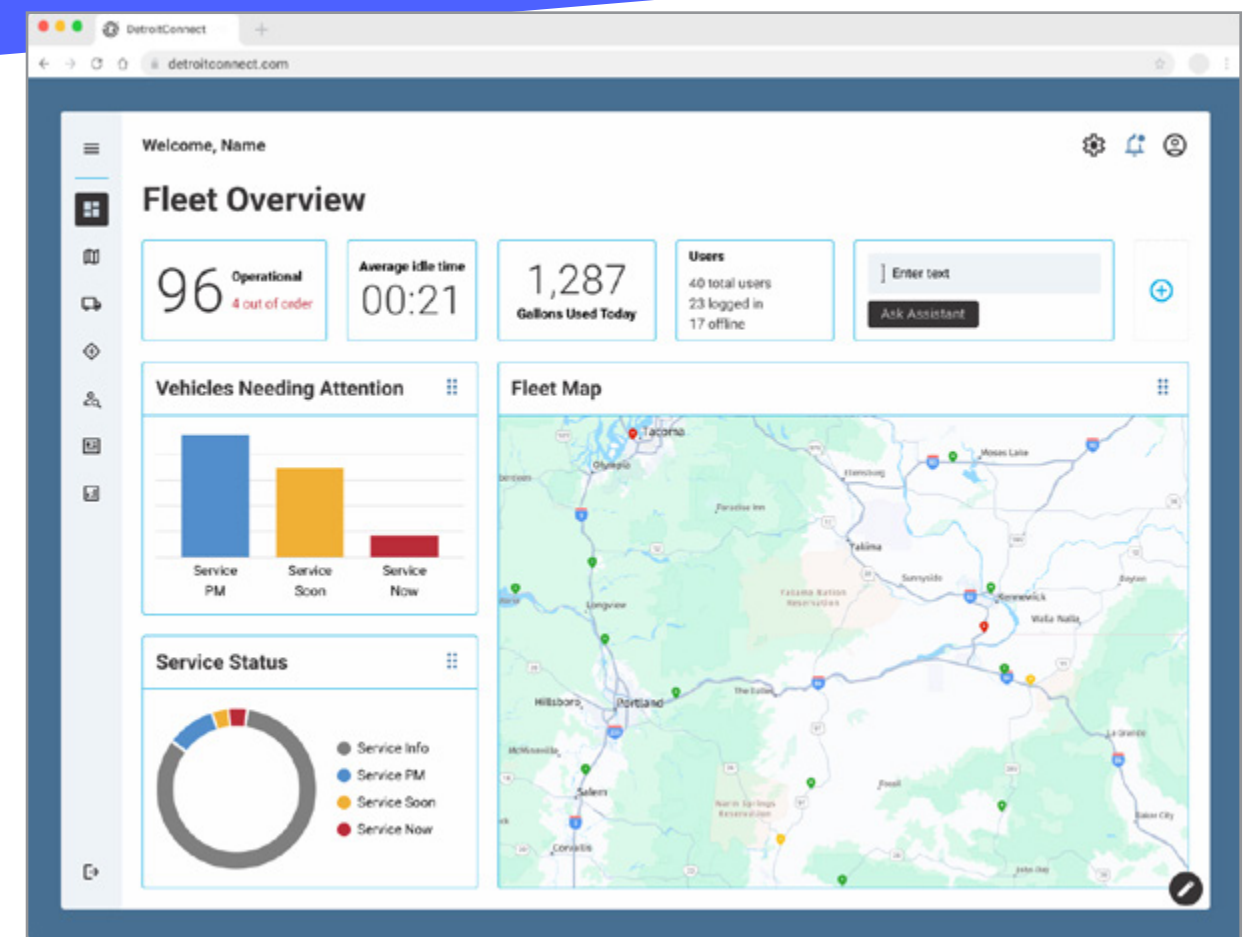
DetroitConnect

detroitconnect.com

Welcome, Name

Fleet Overview

96 Operational
4 out of order

Average idle time
00:21

1,287
Gallons Used Today

Users
40 total users
23 logged in
17 offline

Enter text
Ask Assistant

Vehicles Needing Attention

Service PM
Service Soon
Service Now

Fleet Map

Tacoma
Olympia
Ellensburg
Moses Lake
Yakima
Sunnyside
Kennewick
Walla Walla
Longview
Hillsboro
Portland
The Dalles
McMinnville
Salem
Corvallis
La Grande
Baker City
Yakama Nation Reservation
Warm Springs Reservation

Service Status

Service Info
Service PM
Service Soon
Service Now